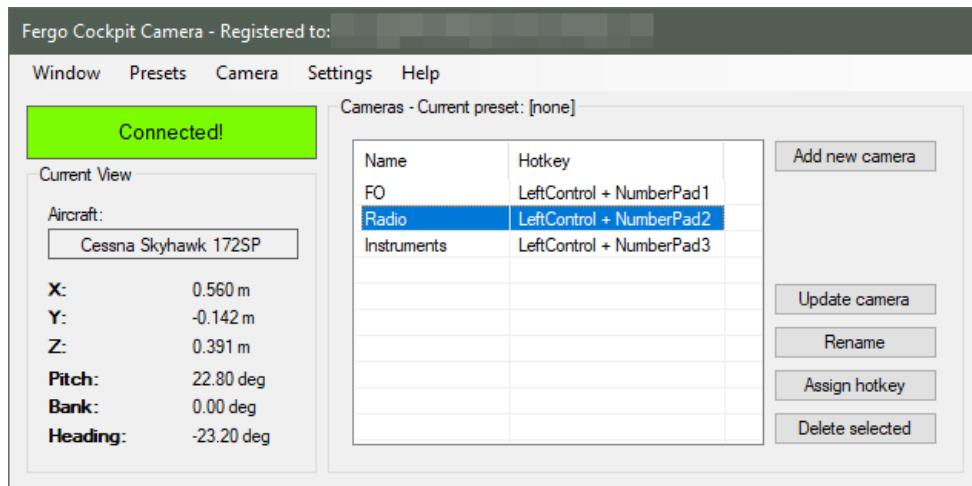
Fergo Cockpit Camera - Registered to: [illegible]

Window Presets Camera Settings Help

Connected!

Current View

Aircraft:

Cessna Skyhawk 172SP

X: 0.560 m
Y: -0.142 m
Z: 0.391 m
Pitch: 22.80 deg
Bank: 0.00 deg
Heading: -23.20 deg

Cameras - Current preset: [none]

| Name | Hotkey |
|---|---|
| FO | LeftControl + NumberPad1 |
| Radio | LeftControl + NumberPad2 |
| Instruments | LeftControl + NumberPad3 |

Add new camera

Update camera

Rename

Assign hotkey

Delete selected